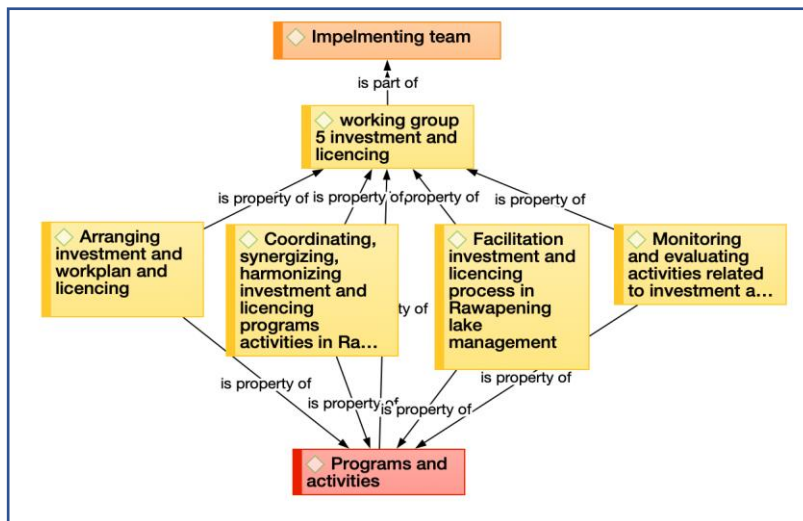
Impelmenting team

is part of

working group 5 investment and licencing

is property of

is property of

property of

is property of

Arranging investment and workplan and licencing

Coordinating, synergizing, harmonizing investment and licencing programs activities in Ra…

ty of

Facilitation investment and licencing process in Rawapening lake management

Monitoring and evaluating activities related to investment a…

is property of

is property of

is property of

is property of

Programs and activities